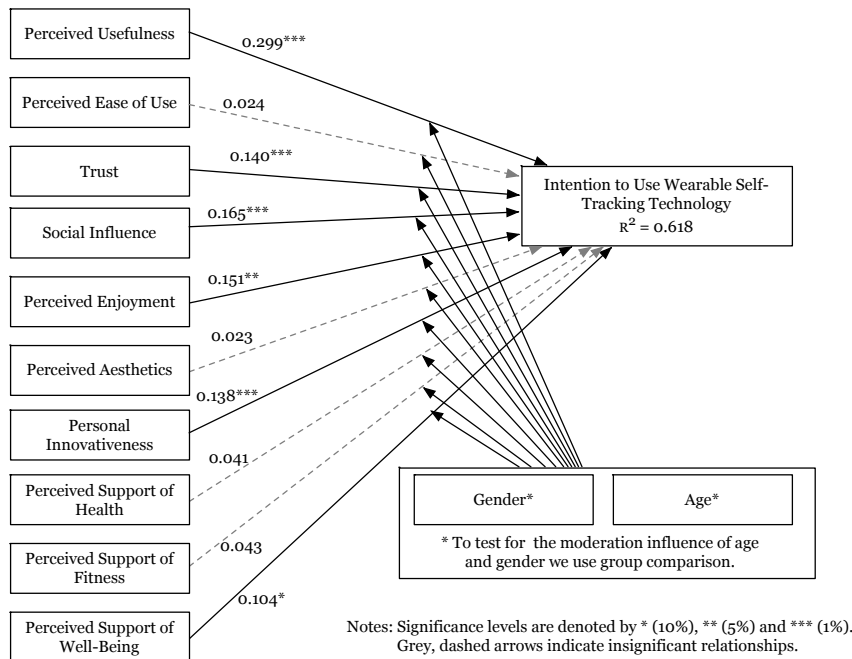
Perceived Usefulness

0.299***

Perceived Ease of Use

0.024

Trust

0.140***

Social Influence

0.165***

Perceived Enjoyment

0.151**

Perceived Aesthetics

0.023

Personal Innovativeness

0.138***

Perceived Support of Health

0.041

Perceived Support of Fitness

0.043

Perceived Support of Well-Being

0.104*

Intention to Use Wearable Self-Tracking Technology
$R^2 = 0.618$

Gender*

Age*

* To test for the moderation influence of age and gender we use group comparison.

Notes: Significance levels are denoted by * (10%), ** (5%) and *** (1%). Grey, dashed arrows indicate insignificant relationships.